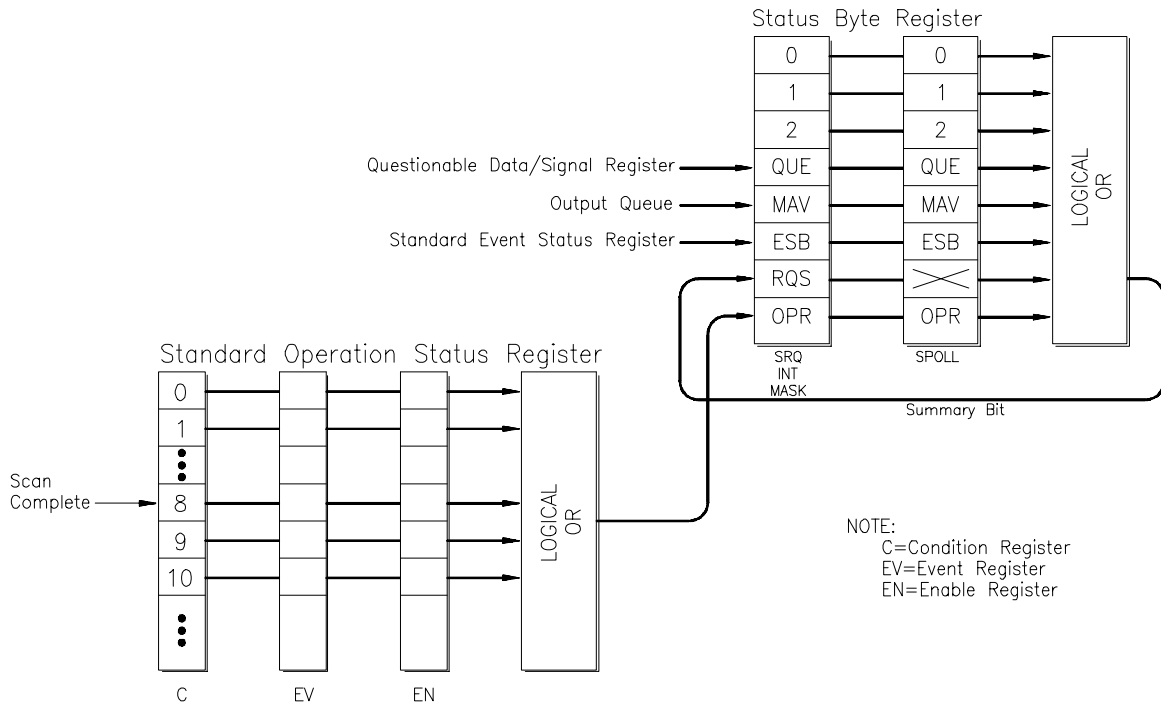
Status Byte Register

Questionable Data/Signal Register
Output Queue
Standard Event Status Register

| 0 | 0 |
|---|---|
| 1 | 1 |
| 2 | 2 |
| QUE | QUE |
| MAV | MAV |
| ESB | ESB |
| RQS | |
| OPR | OPR |

SRQ INT MASK

SPOLL

LOGICAL OR

Summary Bit

Standard Operation Status Register

Scan Complete

0
1
8
9
10

LOGICAL OR

C EV EN

NOTE:
C=Condition Register
EV=Event Register
EN=Enable Register